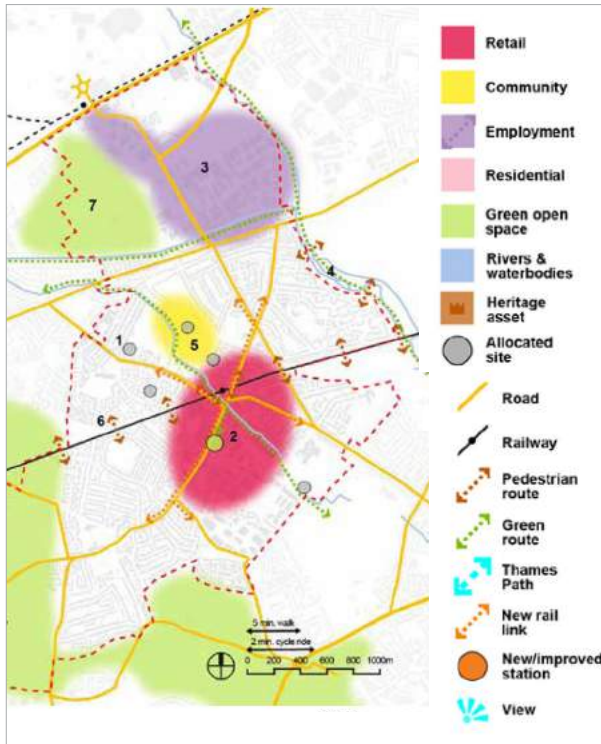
3
7
4
1
5
6
2
5 min. walk
2 min. cycle ride
0 200 400 600 800 1000m

Retail
Community
Employment
Residential
Green open space
Rivers & waterbodies
Heritage asset
Allocated site
Road
Railway
Pedestrian route
Green route
Thames Path
New rail link
New/improved station
View